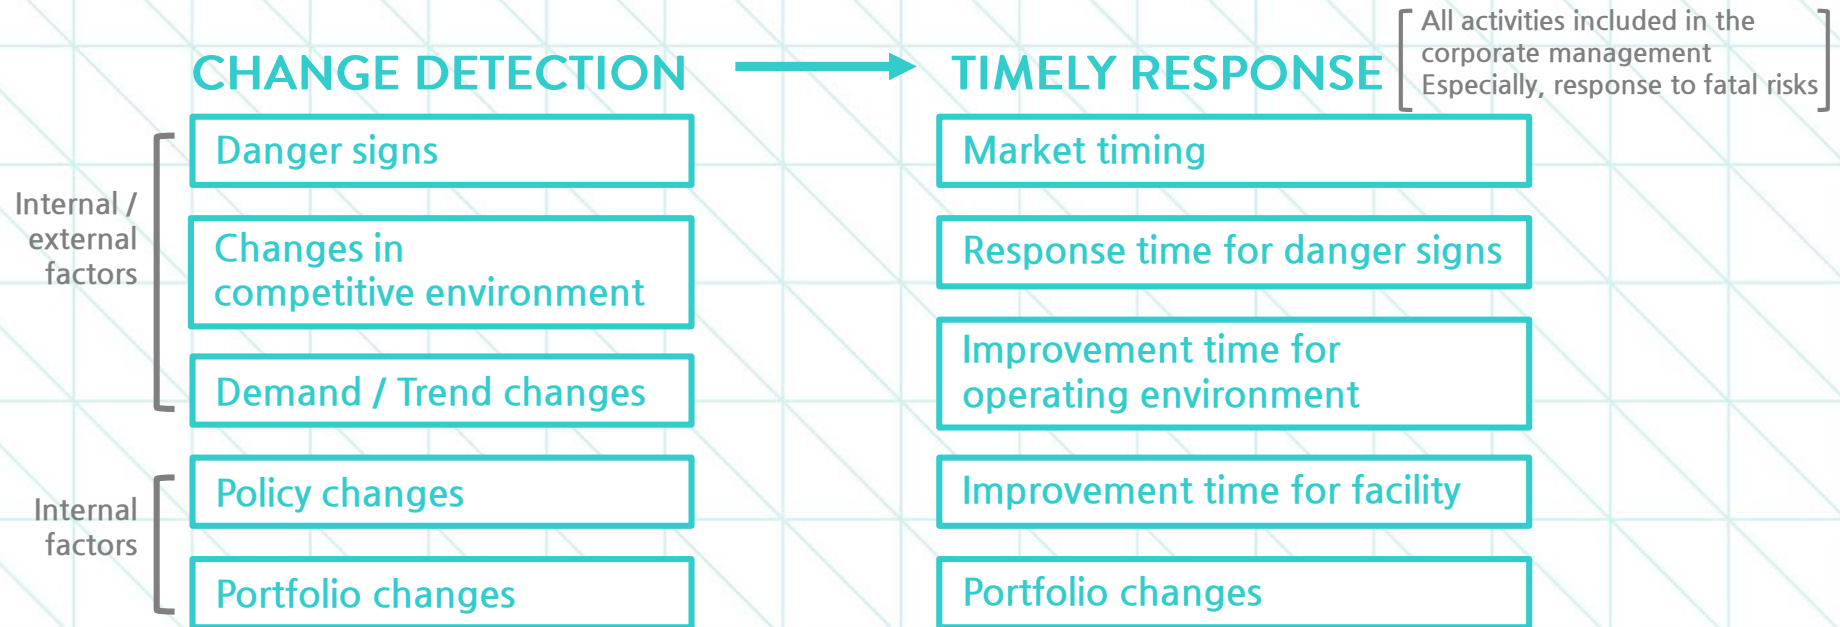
CHANGE DETECTION

TIMELY RESPONSE

All activities included in the corporate management
Especially, response to fatal risks

Internal / external factors

Danger signs

Changes in competitive environment

Demand / Trend changes

Internal factors

Policy changes

Portfolio changes

Market timing

Response time for danger signs

Improvement time for operating environment

Improvement time for facility

Portfolio changes